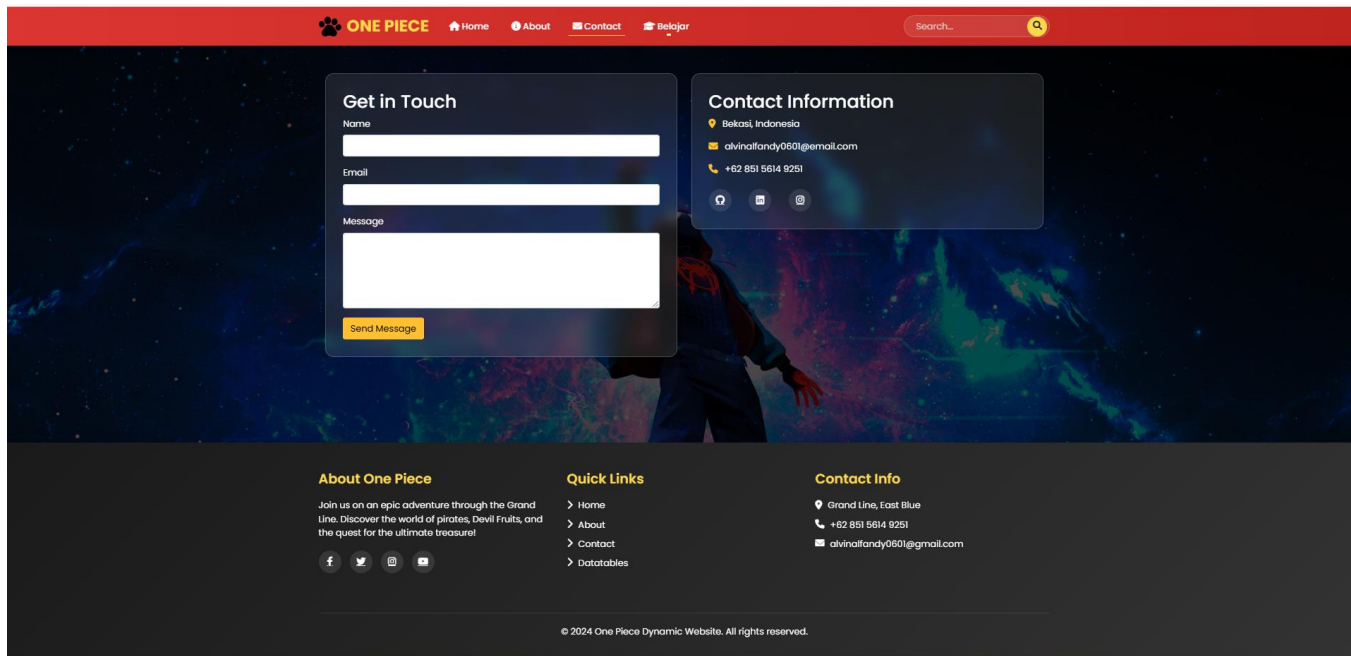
ONE PIECE Home About Contact Belajar

Search...

Get in Touch

Name

Email

Message

Send Message

Contact Information

Bekasi, Indonesia

alvinalfandy0601@email.com

+62 851 5614 9251

About One Piece

Join us on an epic adventure through the Grand Line. Discover the world of pirates, Devil Fruits, and the quest for the ultimate treasure!

Quick Links

Home

About

Contact

Datatables

Contact Info

Grand Line, East Blue

+62 851 5614 9251

alvinalfandy0601@gmail.com

© 2024 One Piece Dynamic Website. All rights reserved.